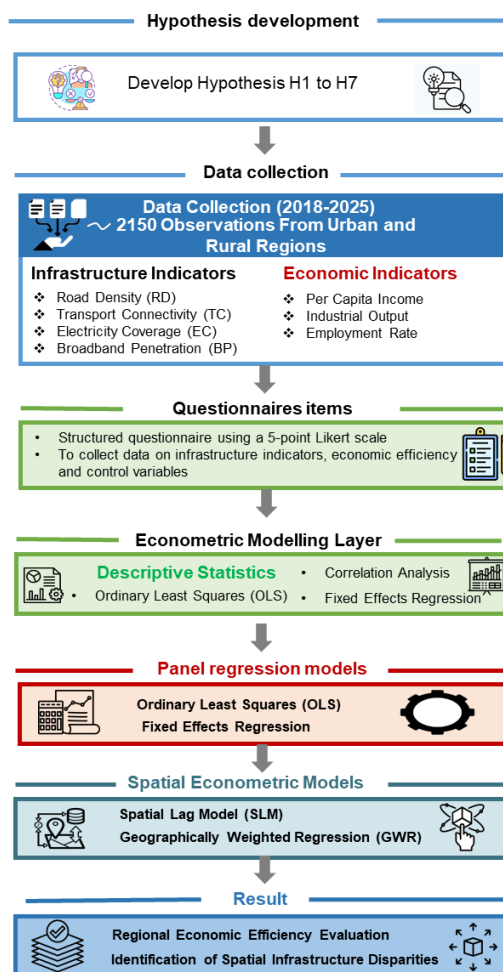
Hypothesis development

Develop Hypothesis H1 to H7

Data collection

Data Collection (2018-2025)
~ 2150 Observations From Urban and Rural Regions

Infrastructure Indicators
- Road Density (RD)
- Transport Connectivity (TC)
- Electricity Coverage (EC)
- Broadband Penetration (BP)

Economic Indicators
- Per Capita Income
- Industrial Output
- Employment Rate

Questionnaires items

- Structured questionnaire using a 5-point Likert scale
- To collect data on infrastructure indicators, economic efficiency and control variables

Econometric Modelling Layer

Descriptive Statistics
- Ordinary Least Squares (OLS)
- Correlation Analysis
- Fixed Effects Regression

Panel regression models

Ordinary Least Squares (OLS)
Fixed Effects Regression

Spatial Econometric Models

Spatial Lag Model (SLM)
Geographically Weighted Regression (GWR)

Result

Regional Economic Efficiency Evaluation
Identification of Spatial Infrastructure Disparities